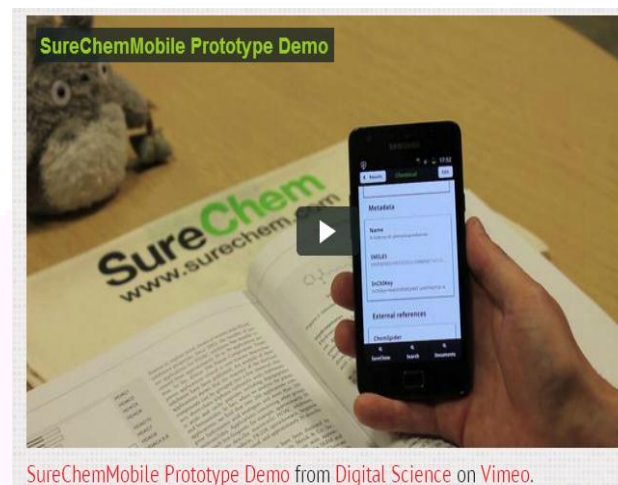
SureChemMobile Prototype Demo

SureChem
www.surechem.com

SAMSUNG
17:52
Results Chemical
Metadata
Name
SMILES
InChIKey
External references
ChemSpider
SureClaim Search Documents

SureChemMobile Prototype Demo from Digital Science on Vimeo.